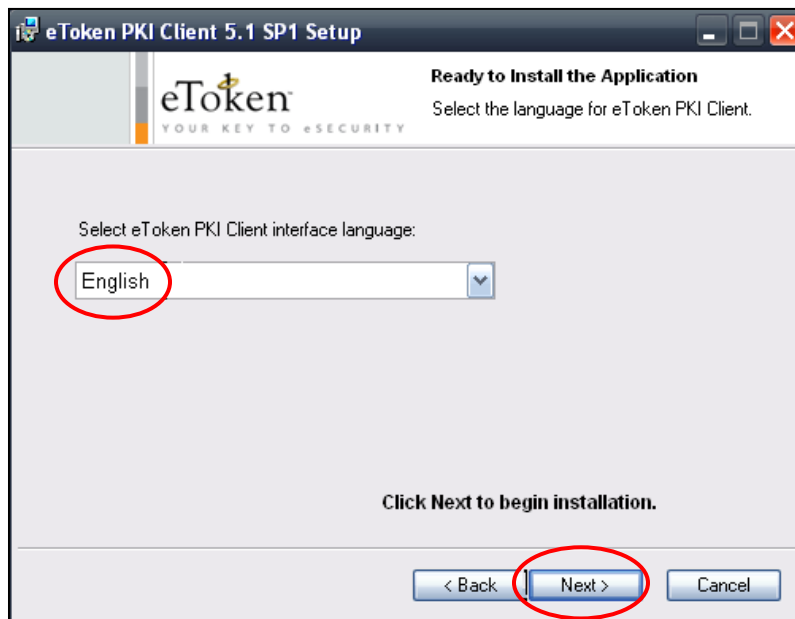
eToken PKI Client 5.1 SP1 Setup

eToken
YOUR KEY TO eSECURITY

Ready to Install the Application

Select the language for eToken PKI Client.

Select eToken PKI Client interface language:

English

Click Next to begin installation.

< Back

Next >

Cancel